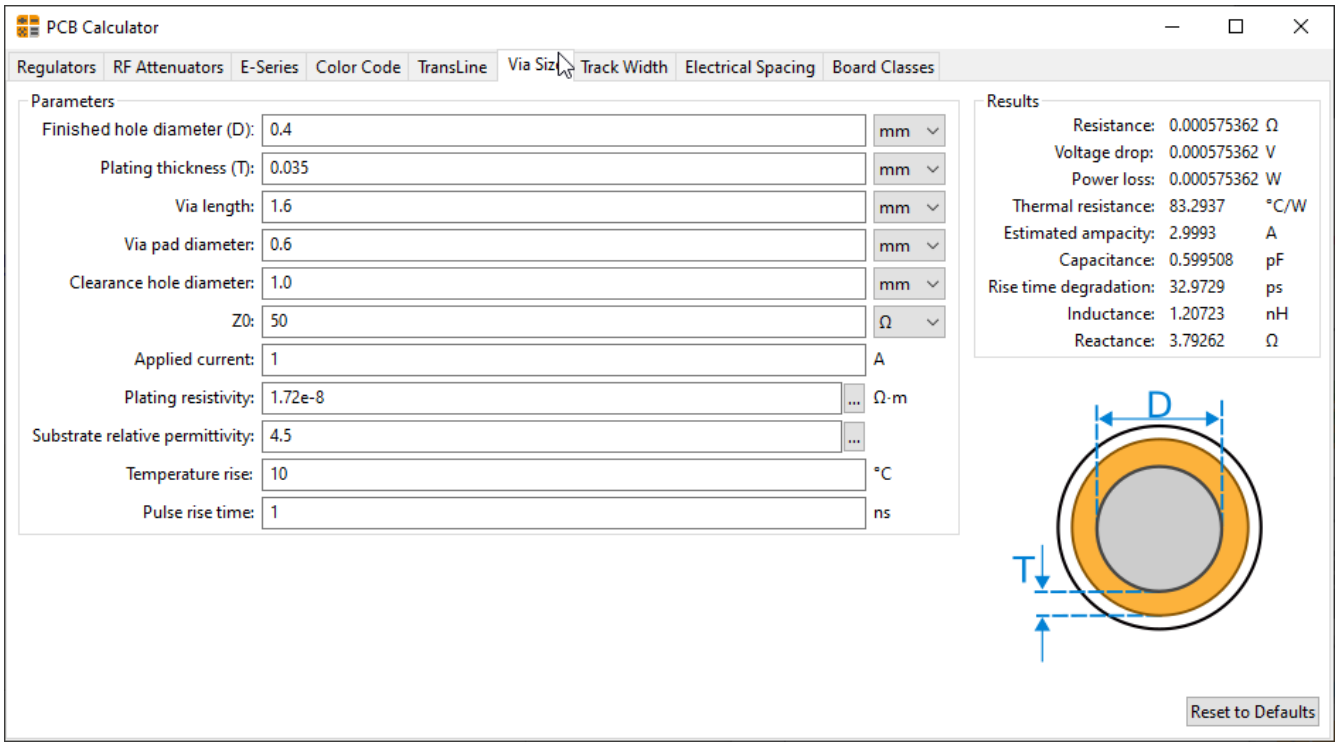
PCB Calculator

Regulators | RF Attenuators | E-Series | Color Code | TransLine | Via Siz | Track Width | Electrical Spacing | Board Classes

Parameters

| | | |
|---|---|---|
| Finished hole diameter (D): | 0.4 | mm |
| Plating thickness (T): | 0.035 | mm |
| Via length: | 1.6 | mm |
| Via pad diameter: | 0.6 | mm |
| Clearance hole diameter: | 1.0 | mm |
| Z0: | 50 | Ω |
| Applied current: | 1 | A |
| Plating resistivity: | 1.72e-8 ... | Ω·m |
| Substrate relative permittivity: | 4.5 ... | |
| Temperature rise: | 10 | °C |
| Pulse rise time: | 1 | ns |

Results

| | | |
|---|---|---|
| Resistance: | 0.000575362 | Ω |
| Voltage drop: | 0.000575362 | V |
| Power loss: | 0.000575362 | W |
| Thermal resistance: | 83.2937 | °C/W |
| Estimated ampacity: | 2.9993 | A |
| Capacitance: | 0.599508 | pF |
| Rise time degradation: | 32.9729 | ps |
| Inductance: | 1.20723 | nH |
| Reactance: | 3.79262 | Ω |

D

T

Reset to Defaults